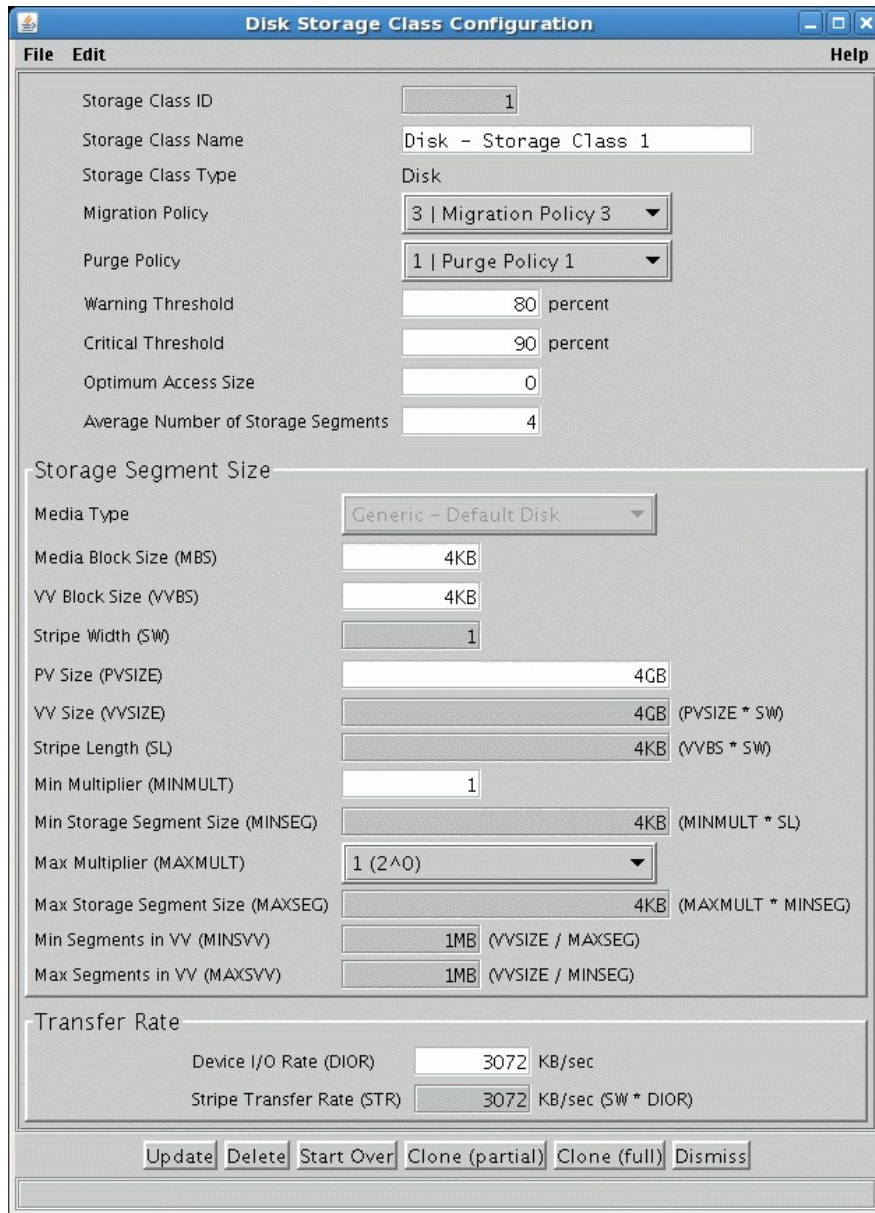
Disk Storage Class Configuration

File Edit Help

Storage Class ID 1

Storage Class Name Disk - Storage Class 1

Storage Class Type Disk

Migration Policy 3 | Migration Policy 3

Purge Policy 1 | Purge Policy 1

Warning Threshold 80 percent

Critical Threshold 90 percent

Optimum Access Size 0

Average Number of Storage Segments 4

Storage Segment Size

Media Type Generic - Default Disk

Media Block Size (MBS) 4KB

VV Block Size (VVBS) 4KB

Stripe Width (SW) 1

PV Size (PVSIZE) 4GB

VV Size (VVSIZE) 4GB (PVSIZE * SW)

Stripe Length (SL) 4KB (VVBS * SW)

Min Multiplier (MINMULT) 1

Min Storage Segment Size (MINSEG) 4KB (MINMULT * SL)

Max Multiplier (MAXMULT) 1 (2^0)

Max Storage Segment Size (MAXSEG) 4KB (MAXMULT * MINSEG)

Min Segments in VV (MINSVV) 1MB (VVSIZE / MAXSEG)

Max Segments in VV (MAXSVV) 1MB (VVSIZE / MINSEG)

Transfer Rate

Device I/O Rate (DIOR) 3072 KB/sec

Stripe Transfer Rate (STR) 3072 KB/sec (SW * DIOR)

Update Delete Start Over Clone (partial) Clone (full) Dismiss